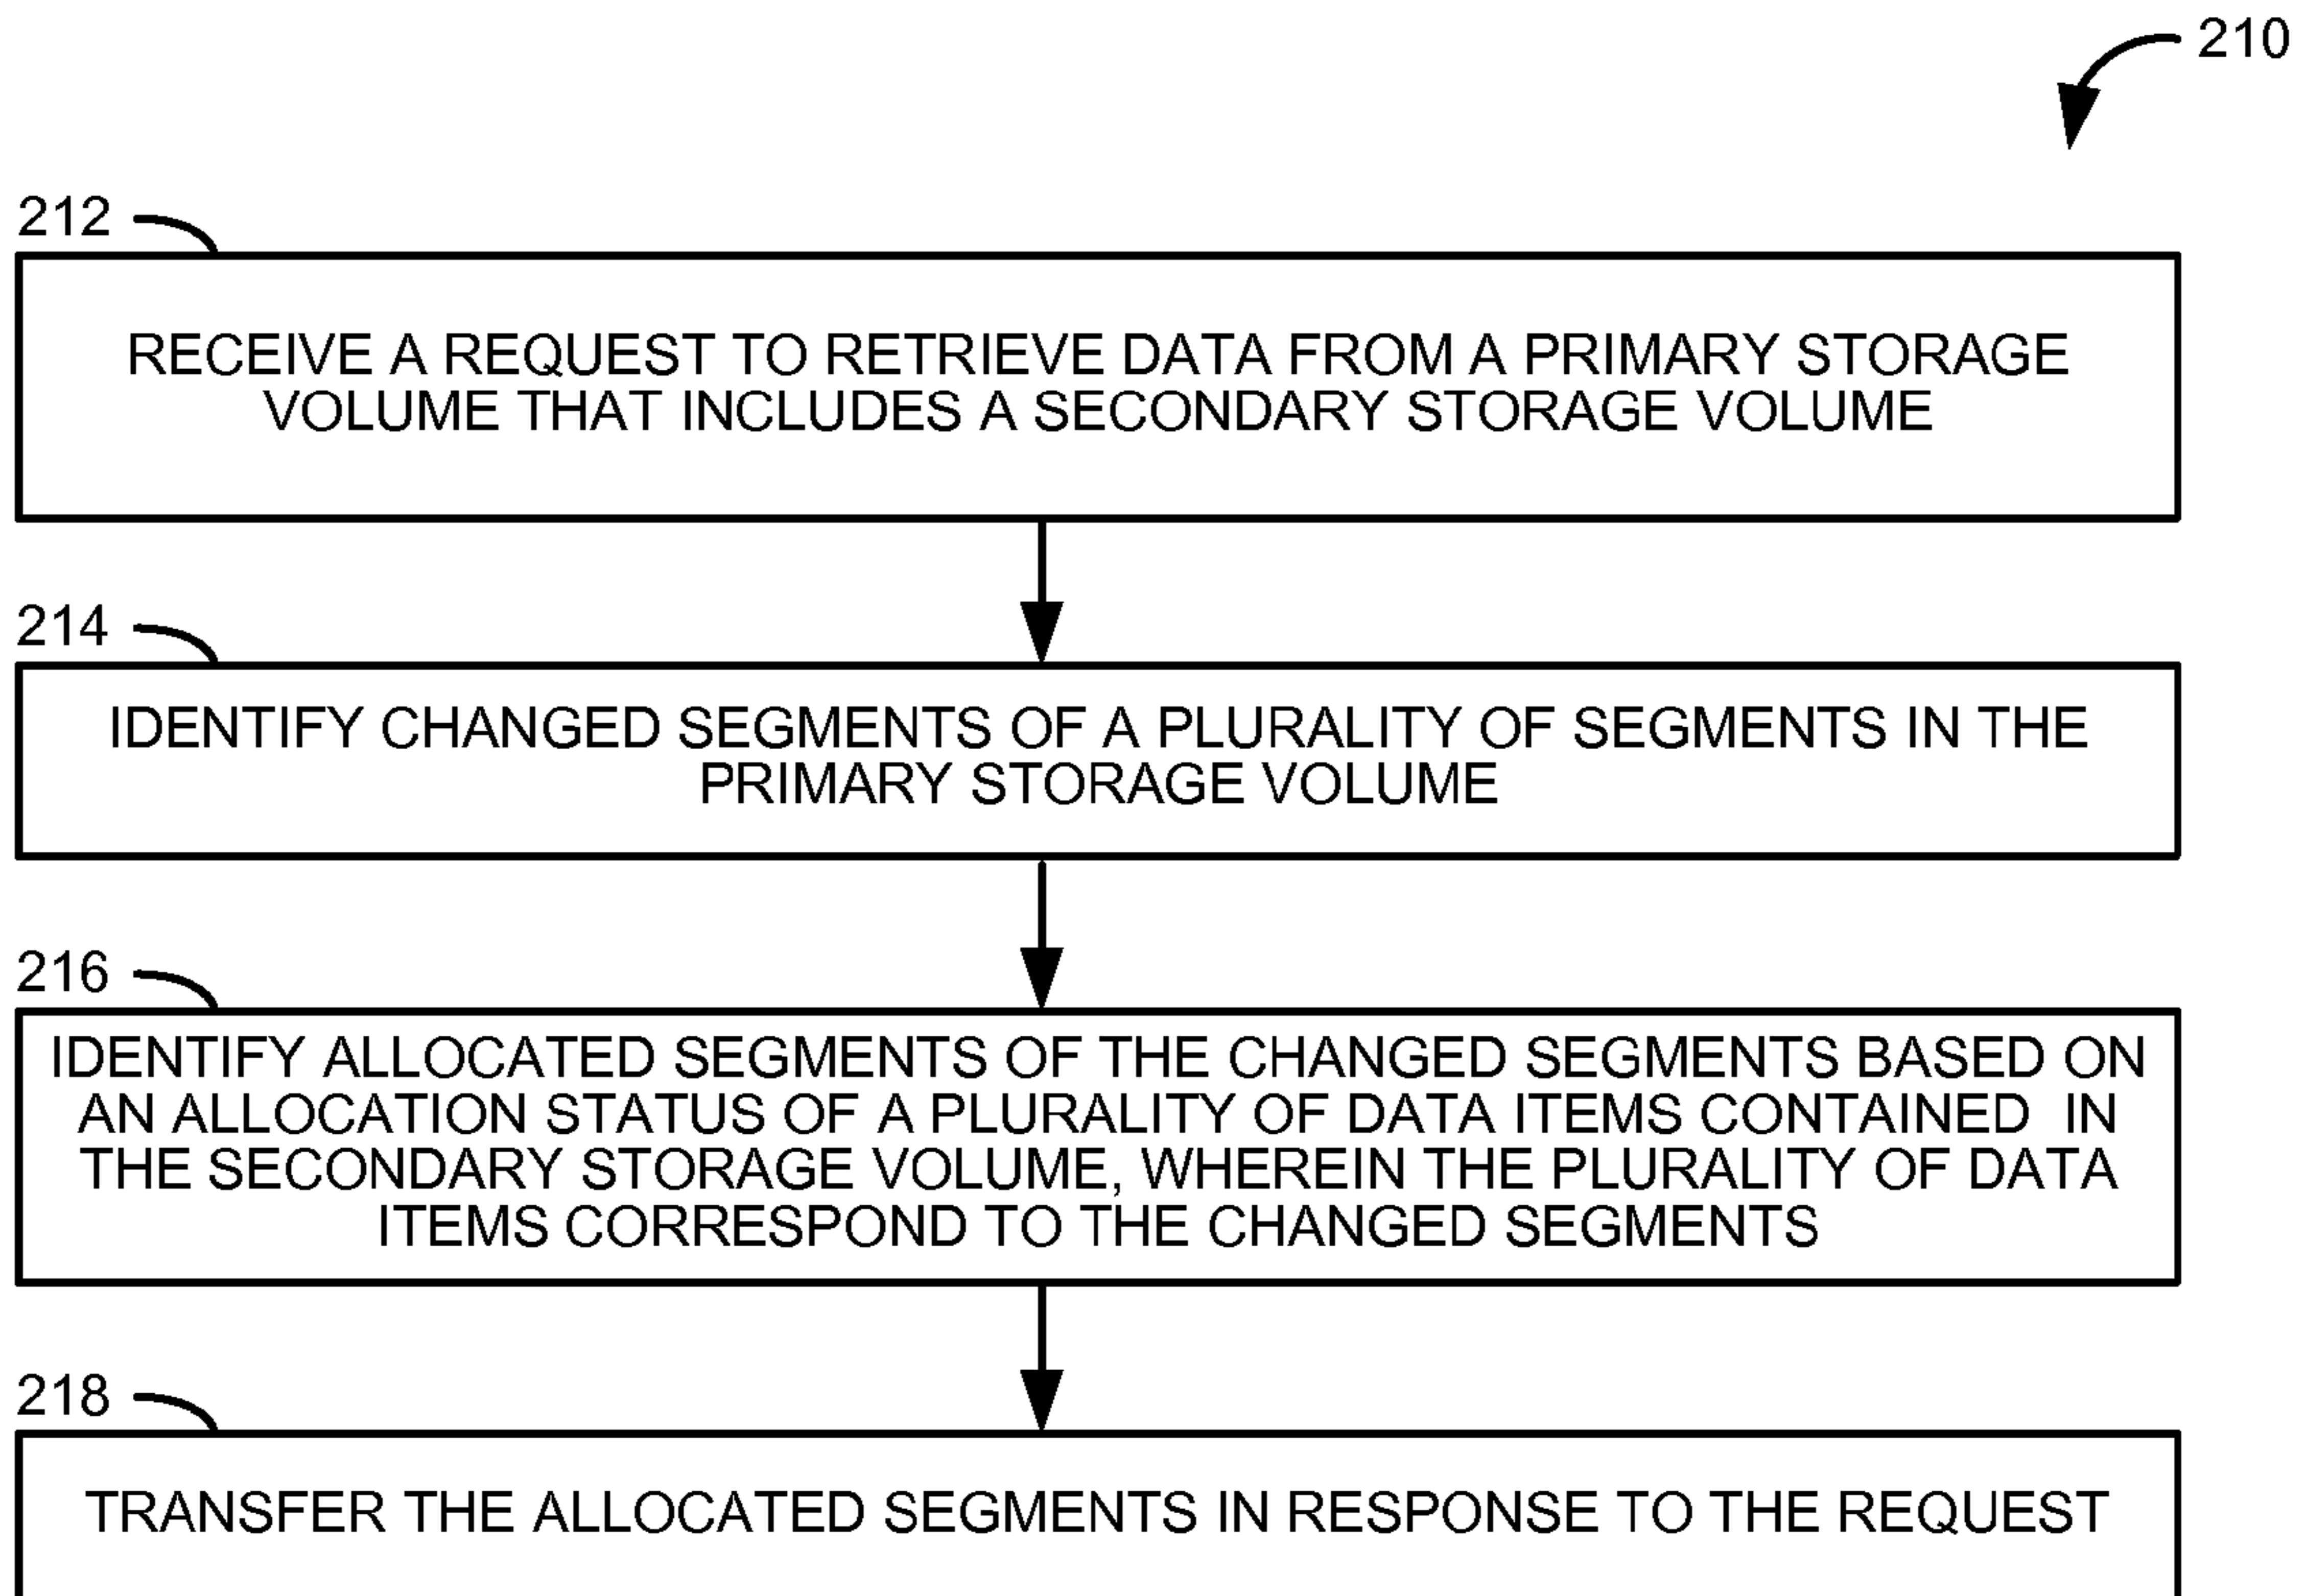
210

212

RECEIVE A REQUEST TO RETRIEVE DATA FROM A PRIMARY STORAGE VOLUME THAT INCLUDES A SECONDARY STORAGE VOLUME

214

IDENTIFY CHANGED SEGMENTS OF A PLURALITY OF SEGMENTS IN THE PRIMARY STORAGE VOLUME

216

IDENTIFY ALLOCATED SEGMENTS OF THE CHANGED SEGMENTS BASED ON AN ALLOCATION STATUS OF A PLURALITY OF DATA ITEMS CONTAINED IN THE SECONDARY STORAGE VOLUME, WHEREIN THE PLURALITY OF DATA ITEMS CORRESPOND TO THE CHANGED SEGMENTS

218

TRANSFER THE ALLOCATED SEGMENTS IN RESPONSE TO THE REQUEST